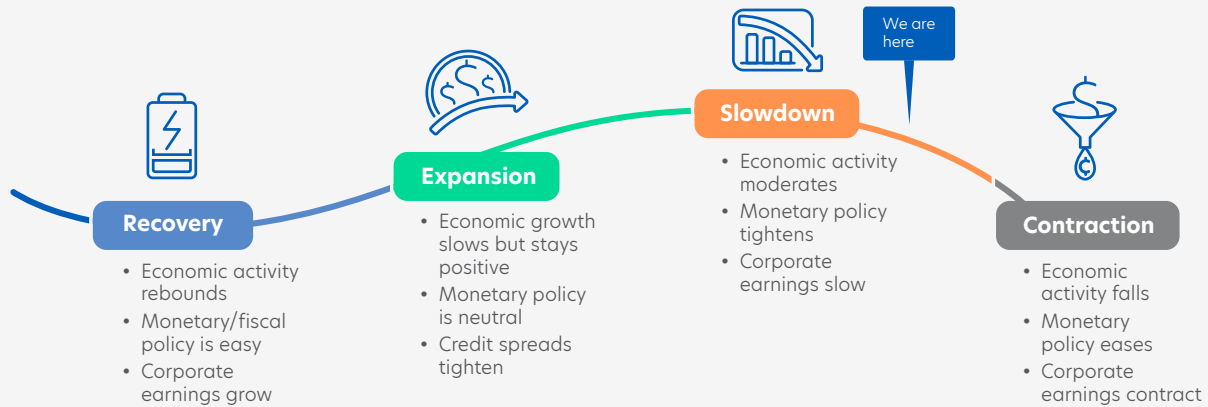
We are here

Recovery
• Economic activity rebounds
• Monetary/fiscal policy is easy
• Corporate earnings grow

Expansion
• Economic growth slows but stays positive
• Monetary policy is neutral
• Credit spreads tighten

Slowdown
• Economic activity moderates
• Monetary policy tightens
• Corporate earnings slow

Contraction
• Economic activity falls
• Monetary policy eases
• Corporate earnings contract